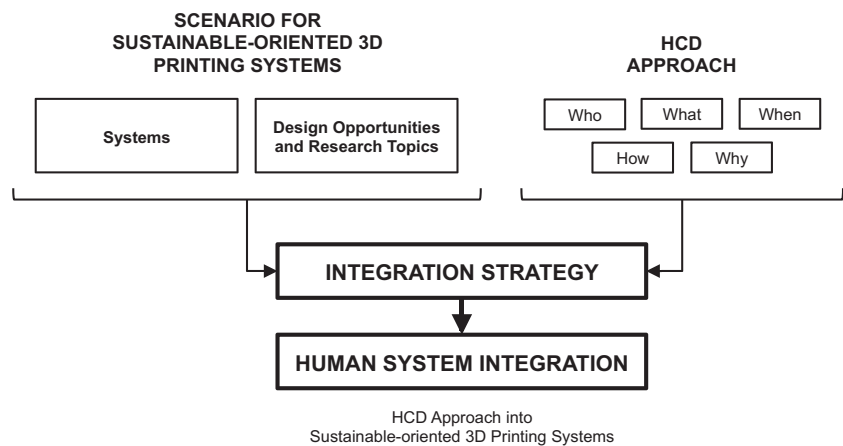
SCENARIO FOR SUSTAINABLE-ORIENTED 3D PRINTING SYSTEMS

Systems

Design Opportunities and Research Topics

HCD APPROACH

Who

What

When

How

Why

INTEGRATION STRATEGY

HUMAN SYSTEM INTEGRATION

HCD Approach into Sustainable-oriented 3D Printing Systems